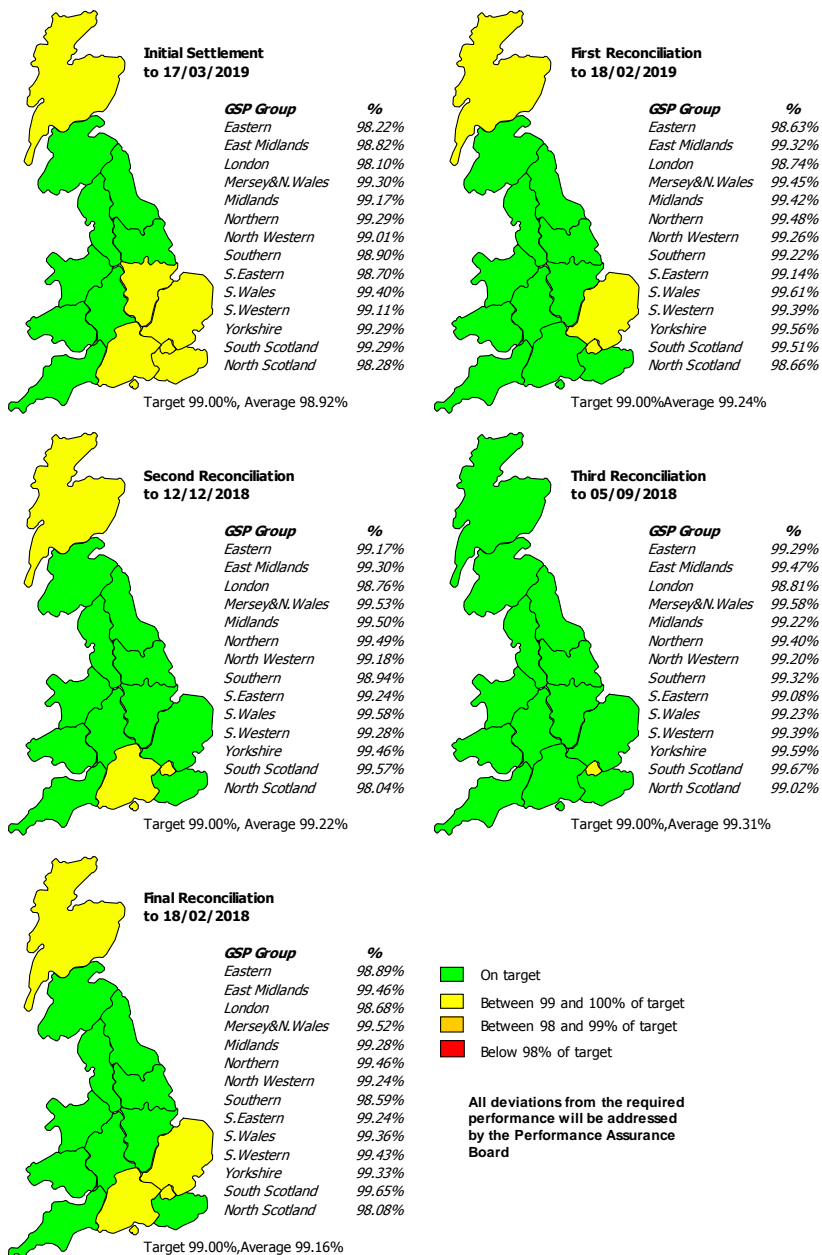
**Initial Settlement to 17/03/2019**

| GSP Group | % |
|---|---|
| Eastern | 98.22% |
| East Midlands | 98.82% |
| London | 98.10% |
| Mersey&N.Wales | 99.30% |
| Midlands | 99.17% |
| Northern | 99.29% |
| North Western | 99.01% |
| Southern | 98.90% |
| S.Eastern | 98.70% |
| S.Wales | 99.40% |
| S.Western | 99.11% |
| Yorkshire | 99.29% |
| South Scotland | 99.29% |
| North Scotland | 98.28% |

Target 99.00%, Average 98.92%

**First Reconciliation to 18/02/2019**

| GSP Group | % |
|---|---|
| Eastern | 98.63% |
| East Midlands | 99.32% |
| London | 98.74% |
| Mersey&N.Wales | 99.45% |
| Midlands | 99.42% |
| Northern | 99.48% |
| North Western | 99.26% |
| Southern | 99.22% |
| S.Eastern | 99.14% |
| S.Wales | 99.61% |
| S.Western | 99.39% |
| Yorkshire | 99.56% |
| South Scotland | 99.51% |
| North Scotland | 98.66% |

Target 99.00%Average 99.24%

**Second Reconciliation to 12/12/2018**

| GSP Group | % |
|---|---|
| Eastern | 99.17% |
| East Midlands | 99.30% |
| London | 98.76% |
| Mersey&N.Wales | 99.53% |
| Midlands | 99.50% |
| Northern | 99.49% |
| North Western | 99.18% |
| Southern | 98.94% |
| S.Eastern | 99.24% |
| S.Wales | 99.58% |
| S.Western | 99.28% |
| Yorkshire | 99.46% |
| South Scotland | 99.57% |
| North Scotland | 98.04% |

Target 99.00%, Average 99.22%

**Third Reconciliation to 05/09/2018**

| GSP Group | % |
|---|---|
| Eastern | 99.29% |
| East Midlands | 99.47% |
| London | 98.81% |
| Mersey&N.Wales | 99.58% |
| Midlands | 99.22% |
| Northern | 99.40% |
| North Western | 99.20% |
| Southern | 99.32% |
| S.Eastern | 99.08% |
| S.Wales | 99.23% |
| S.Western | 99.39% |
| Yorkshire | 99.59% |
| South Scotland | 99.67% |
| North Scotland | 99.02% |

Target 99.00%,Average 99.31%

**Final Reconciliation to 18/02/2018**

| GSP Group | % |
|---|---|
| Eastern | 98.89% |
| East Midlands | 99.46% |
| London | 98.68% |
| Mersey&N.Wales | 99.52% |
| Midlands | 99.28% |
| Northern | 99.46% |
| North Western | 99.24% |
| Southern | 98.59% |
| S.Eastern | 99.24% |
| S.Wales | 99.36% |
| S.Western | 99.43% |
| Yorkshire | 99.33% |
| South Scotland | 99.65% |
| North Scotland | 98.08% |

Target 99.00%,Average 99.16%

On target
Between 99 and 100% of target
Between 98 and 99% of target
Below 98% of target

All deviations from the required performance will be addressed by the Performance Assurance Board